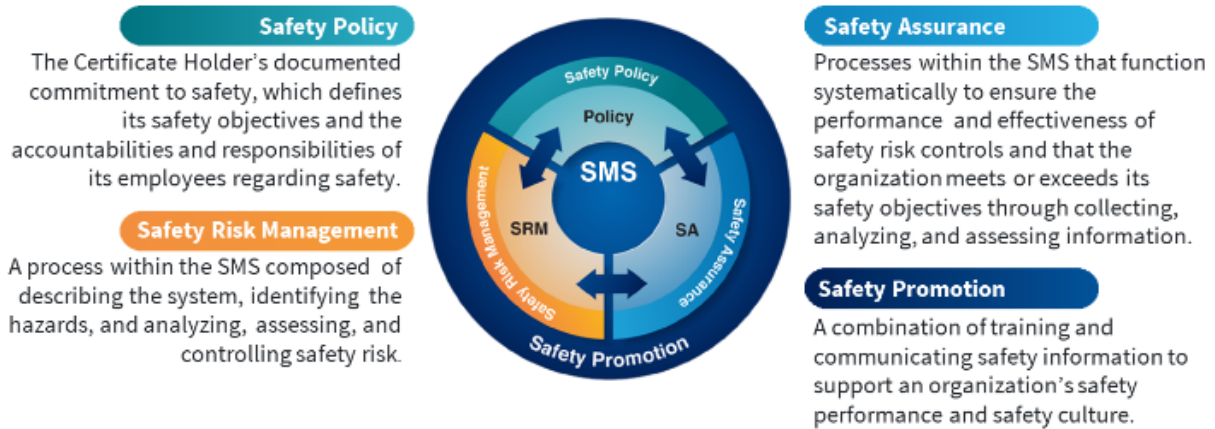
Safety Policy

The Certificate Holder's documented commitment to safety, which defines its safety objectives and the accountabilities and responsibilities of its employees regarding safety.

Safety Risk Management

A process within the SMS composed of describing the system, identifying the hazards, and analyzing, assessing, and controlling safety risk.

Safety Policy

Policy

SMS

SRM

SA

Safety Risk Management

Safety Assurance

Safety Promotion

Safety Assurance

Processes within the SMS that function systematically to ensure the performance and effectiveness of safety risk controls and that the organization meets or exceeds its safety objectives through collecting, analyzing, and assessing information.

Safety Promotion

A combination of training and communicating safety information to support an organization's safety performance and safety culture.